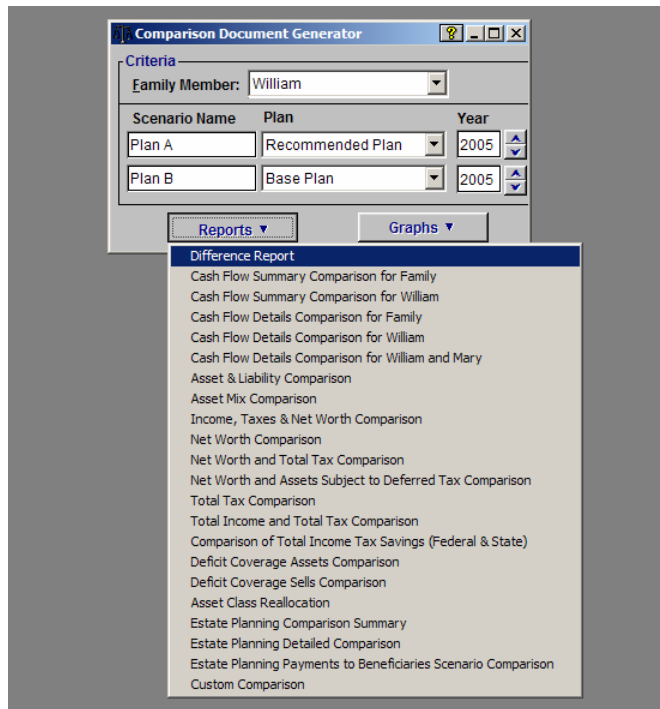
Comparison Document Generator

Criteria

Family Member: William

| Scenario Name | Plan | Year |
|---|---|---|
| Plan A | Recommended Plan | 2005 |
| Plan B | Base Plan | 2005 |

Reports ▼

Graphs ▼

Difference Report
Cash Flow Summary Comparison for Family
Cash Flow Summary Comparison for William
Cash Flow Details Comparison for Family
Cash Flow Details Comparison for William
Cash Flow Details Comparison for William and Mary
Asset & Liability Comparison
Asset Mix Comparison
Income, Taxes & Net Worth Comparison
Net Worth Comparison
Net Worth and Total Tax Comparison
Net Worth and Assets Subject to Deferred Tax Comparison
Total Tax Comparison
Total Income and Total Tax Comparison
Comparison of Total Income Tax Savings (Federal & State)
Deficit Coverage Assets Comparison
Deficit Coverage Sells Comparison
Asset Class Reallocation
Estate Planning Comparison Summary
Estate Planning Detailed Comparison
Estate Planning Payments to Beneficiaries Scenario Comparison
Custom Comparison